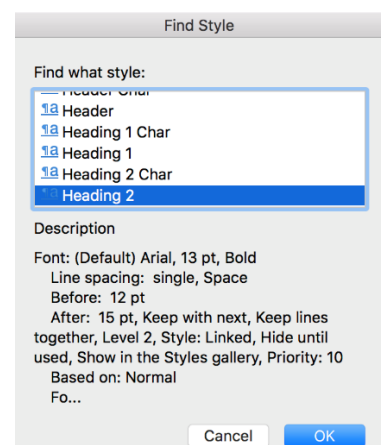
Find Style

Find what style:

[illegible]

¶a Header

¶a Heading 1 Char

¶a Heading 1

¶a Heading 2 Char

¶a Heading 2

Description

Font: (Default) Arial, 13 pt, Bold
Line spacing: single, Space
Before: 12 pt
After: 15 pt, Keep with next, Keep lines together, Level 2, Style: Linked, Hide until used, Show in the Styles gallery, Priority: 10
Based on: Normal
Fo...

Cancel OK